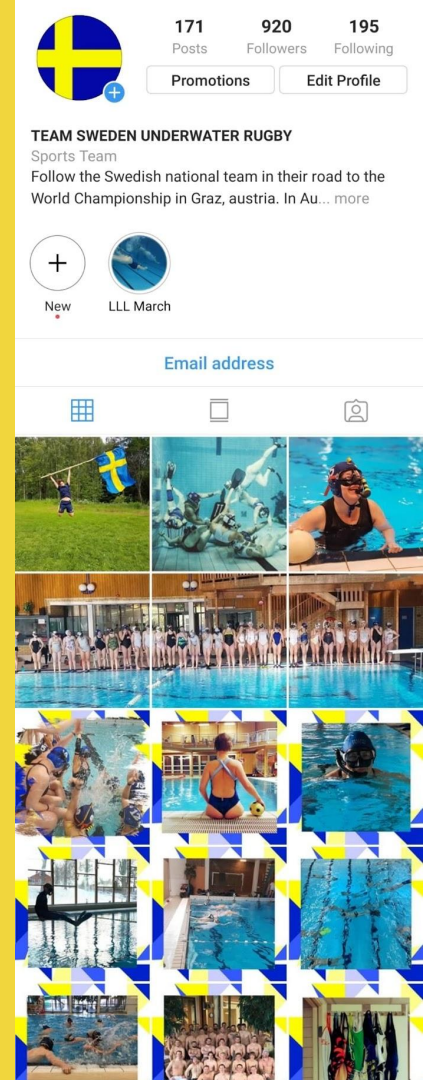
171
Posts

920
Followers

195
Following

Promotions

Edit Profile

TEAM SWEDEN UNDERWATER RUGBY
Sports Team
Follow the Swedish national team in their road to the World Championship in Graz, austria. In Au... more

New

LLL March

Email address